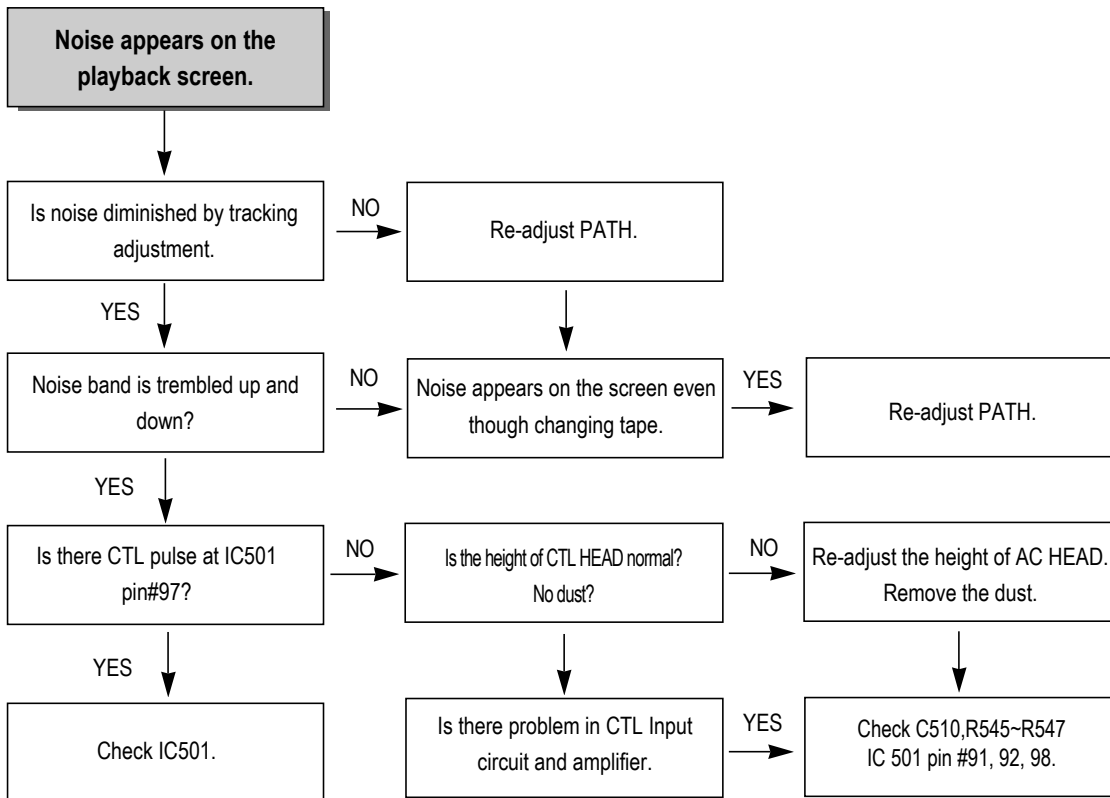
Noise appears on the playback screen.

Is noise diminished by tracking adjustment.

NO

Re-adjust PATH.

YES

Noise band is trembled up and down?

NO

Noise appears on the screen even though changing tape.

YES

Re-adjust PATH.

YES

Is there CTL pulse at IC501 pin#97?

NO

Is the height of CTL HEAD normal? No dust?

NO

Re-adjust the height of AC HEAD. Remove the dust.

YES

Check IC501.

Is there problem in CTL Input circuit and amplifier.

YES

Check C510,R545~R547 IC 501 pin #91, 92, 98.